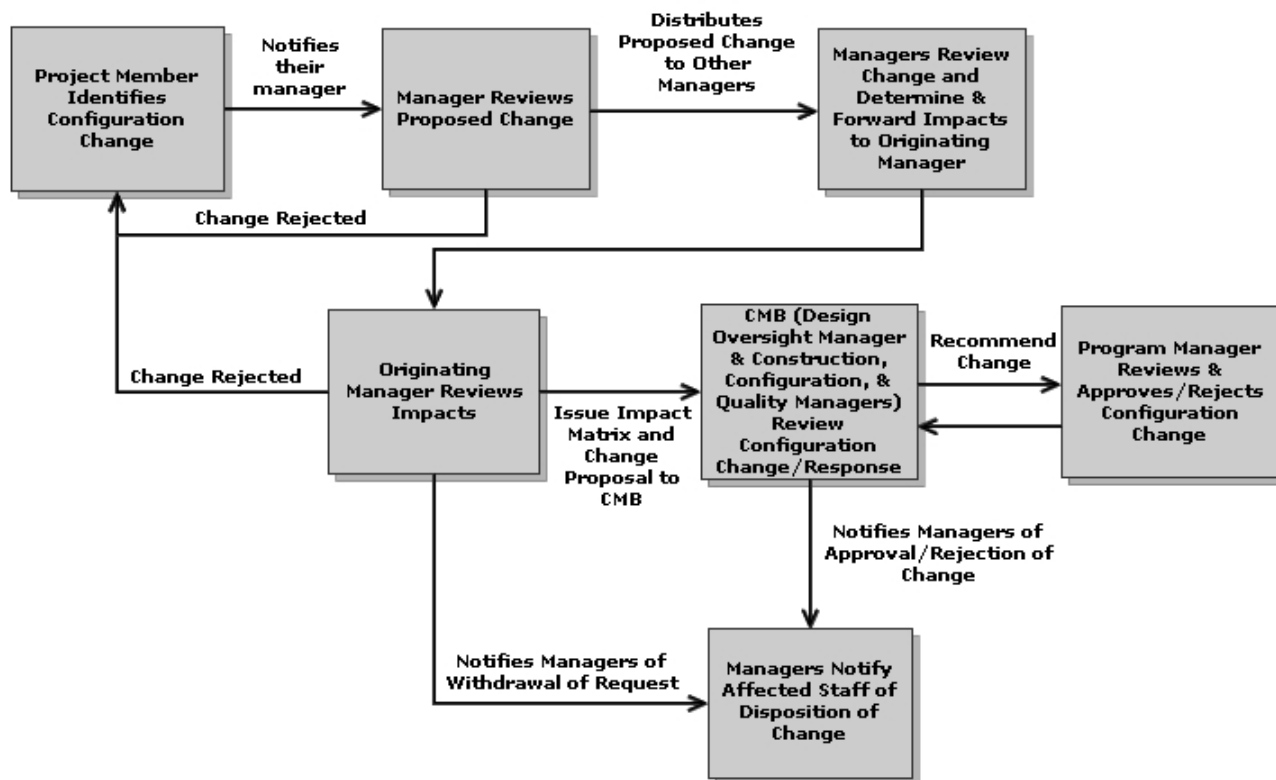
Project Member Identifies Configuration Change

Notifies their manager

Manager Reviews Proposed Change

Distributes Proposed Change to Other Managers

Managers Review Change and Determine & Forward Impacts to Originating Manager

Change Rejected

Change Rejected

Originating Manager Reviews Impacts

Issue Impact Matrix and Change Proposal to CMB

CMB (Design Oversight Manager & Construction, Configuration, & Quality Managers) Review Configuration Change/Response

Recommend Change

Program Manager Reviews & Approves/Rejects Configuration Change

Notifies Managers of Approval/Rejection of Change

Notifies Managers of Withdrawal of Request

Managers Notify Affected Staff of Disposition of Change